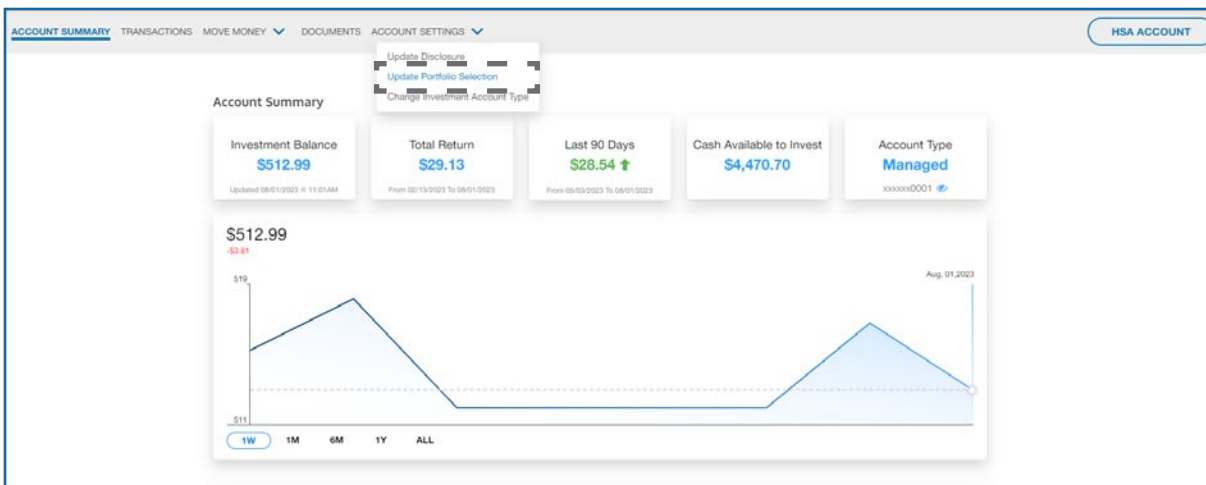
ACCOUNT SUMMARY TRANSACTIONS MOVE MONEY DOCUMENTS ACCOUNT SETTINGS

HSA ACCOUNT

Update Disclosure
Update Portfolio Selection
Change Investment Account Type

Account Summary

Investment Balance
$512.99
Updated 08/01/2023 in 11:01AM

Total Return
$29.13
From 02/13/2023 To 08/01/2023

Last 90 Days
$28.54
From 05/03/2023 To 08/01/2023

Cash Available to Invest
$4,470.70

Account Type
Managed
xxxxxx0001

$512.99
-$3.81

$19
$11

Aug. 01,2023

1W 1M 6M 1Y ALL